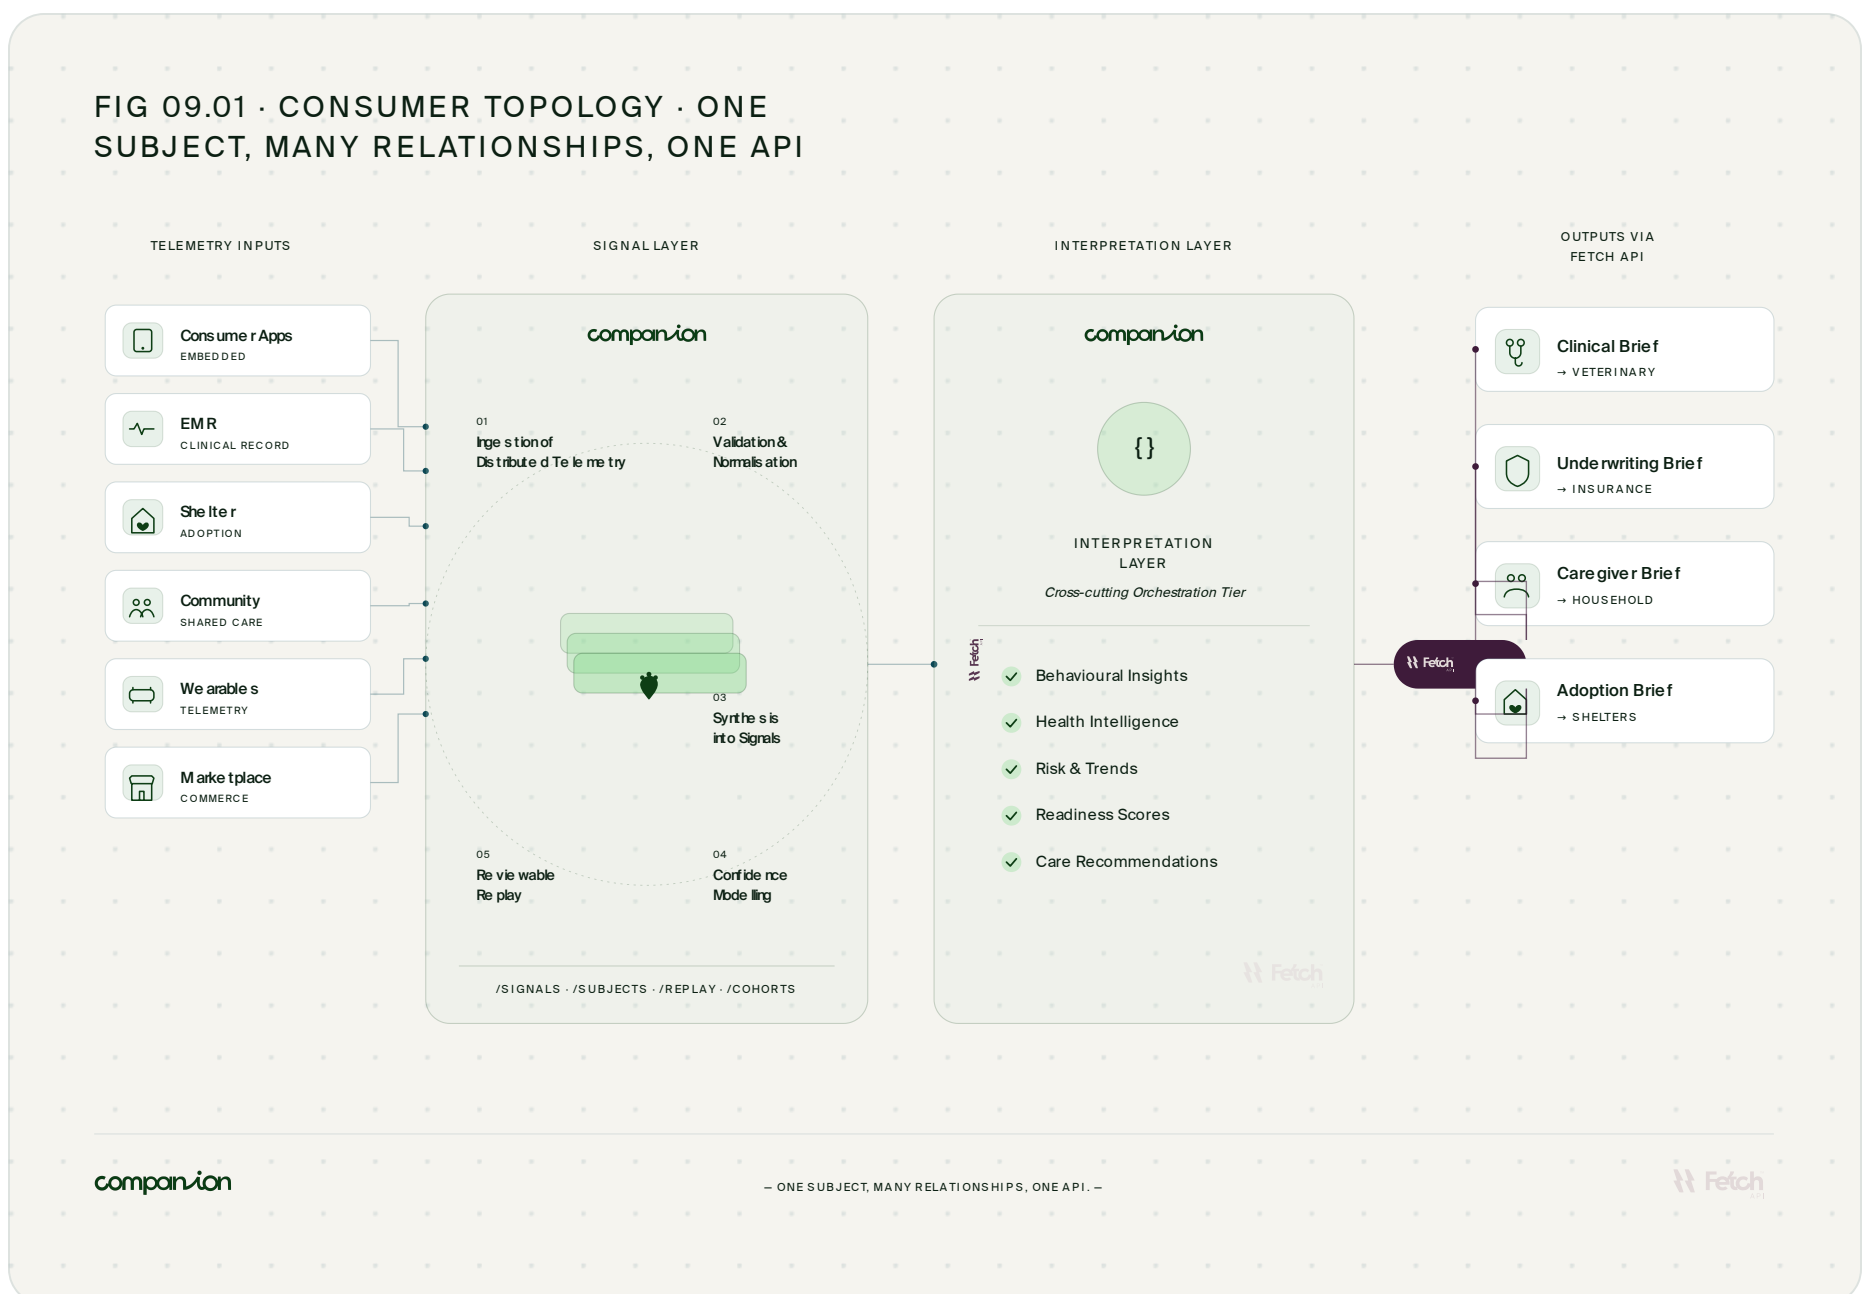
FIG 09.01 · CONSUMER TOPOLOGY · ONE SUBJECT, MANY RELATIONSHIPS, ONE API

TELEMETRY INPUTS

Consumer Apps
EMBEDDED

EMR
CLINICAL RECORD

Shelter
ADOPTION

Community
SHARED CARE

Wearables
TELEMETRY

Marketplace
COMMERCE

SIGNAL LAYER

companion

01
Ingestion of Distributed Telemetry

02
Validation & Normalisation

03
Synthesis into Signals

04
Confidence Modelling

05
Reviewable Replay

/SIGNALS · /SUBJECTS · /REPLAY · /COHORTS

INTERPRETATION LAYER

companion

{}

INTERPRETATION LAYER
Cross-cutting Orchestration Tier

Fetch

Behavioural Insights
Health Intelligence
Risk & Trends
Readiness Scores
Care Recommendations

Fetch

OUTPUTS VIA FETCH API

Clinical Brief
→ VETERINARY

Underwriting Brief
→ INSURANCE

Caregiver Brief
→ HOUSEHOLD

Fetch

Adoption Brief
→ SHELTERS

companion

– ONE SUBJECT, MANY RELATIONSHIPS, ONE API. –

Fetch